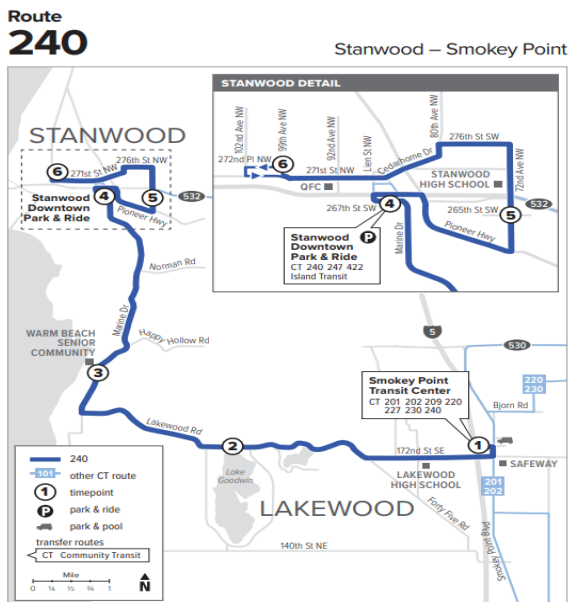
Route
240

Stanwood – Smokey Point

STANWOOD DETAIL

102nd Ave NW
99th Ave NW
92nd Ave NW
Lien St NW
Cedarhome Dr
80th Ave NW
276th St SW
72nd Ave NW
272nd Pl NW
6
271st St NW
QFC
STANWOOD HIGH SCHOOL
4
267th St SW
265th St SW
5
532
Pioneer Hwy
Marine Dr
Stanwood Downtown Park & Ride
P
CT 240 247 422
Island Transit

STANWOOD
6
271st St NW
276th St NW
Stanwood Downtown Park & Ride
4
5
532
Pioneer Hwy
Norman Rd
WARM BEACH SENIOR COMMUNITY
Marine Dr
Happy Hollow Rd
3
5
530
Smokey Point Transit Center
CT 201 202 209 220 227 230 240
220
230
Bjorn Rd
Lakewood Rd
2
172nd St SE
1
SAFEWAY
Lake Goodwin
LAKEWOOD HIGH SCHOOL
201
202
LAKEWOOD
Forty Five Rd
Smokey Point Blvd
140th St NE

240
101 other CT route
1 timepoint
P park & ride
park & pool
transfer routes
CT Community Transit
Mile
0 ¼ ½ ¾ 1
N